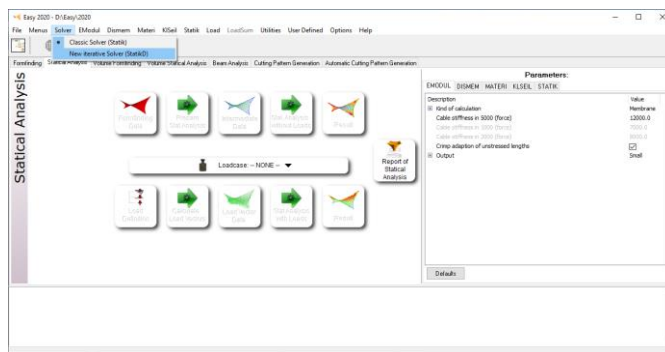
Easy 2020 - D:\Easy\2020

File Menus Solver EModul Dismem Materi KlSeil Statik Load LoadSum Utilities User Defined Options Help

Classic Solver (Statik)
New iterative Solver (StatikD)

Formfinding Statical Analysis Volume Formfinding Volume Statical Analysis Beam Analysis Cutting Pattern Generation Automatic Cutting Pattern Generation

Statical Analysis

Formfinding Data
Prepare Stat.Analysis
Intermediate Data
Stat.Analysis without Loads
Plot-all

Loadcase: -- NONE --

Report of Statical Analysis

Load Definition
Calculate Load Vectors
Load Vector Data
Stat.Analysis with Loads
Plot-all

Parameters:
EMODUL DISMEM MATERI KLSEIL STATIK

| Description | Value |
|---|---|
| Kind of calculation | Membrane |
| Cable stiffness in 5000 (force) | 12000.0 |
| Cable stiffness in 5000 (force) | 7000.0 |
| Cable stiffness in 3000 (force) | 8000.0 |
| Crimp adaption of unstressed lengths | ☑ |
| Output | Small |

Defaults